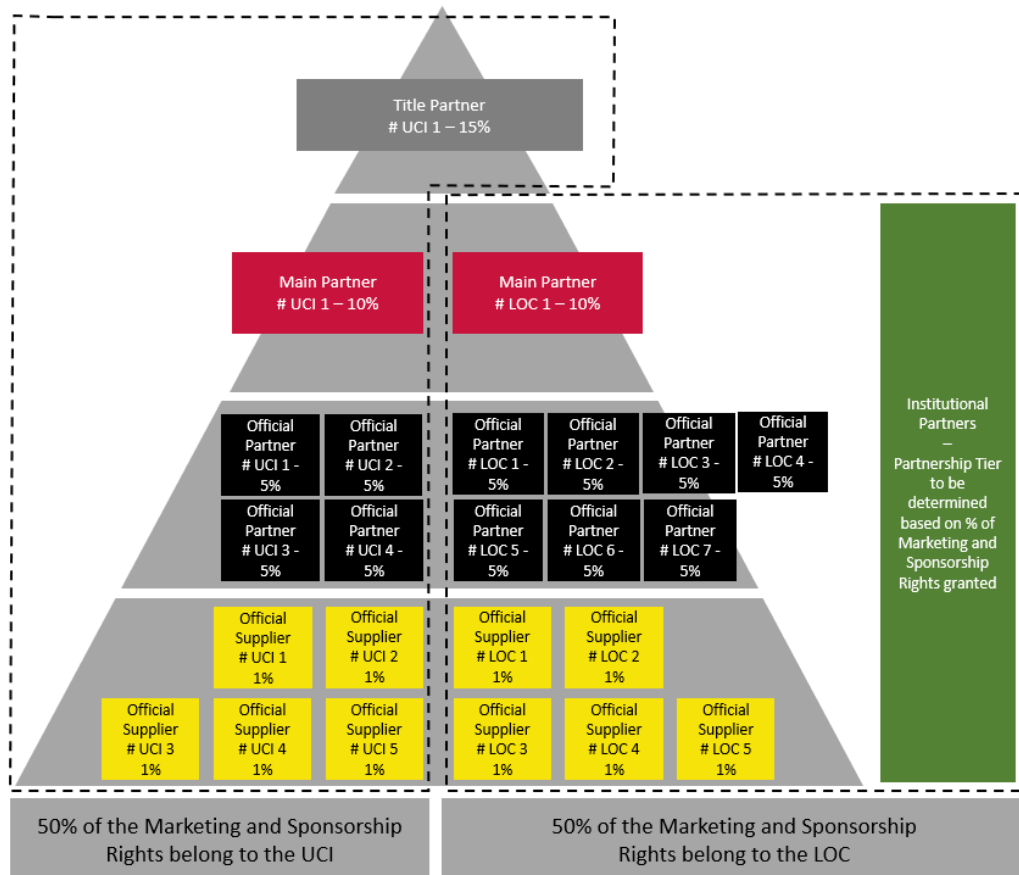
Title Partner
# UCI 1 – 15%

Main Partner
# UCI 1 – 10%

Main Partner
# LOC 1 – 10%

Official Partner # UCI 1 - 5%

Official Partner # UCI 2 - 5%

Official Partner # LOC 1 - 5%

Official Partner # LOC 2 - 5%

Official Partner # LOC 3 - 5%

Official Partner # LOC 4 - 5%

Official Partner # UCI 3 - 5%

Official Partner # UCI 4 - 5%

Official Partner # LOC 5 - 5%

Official Partner # LOC 6 - 5%

Official Partner # LOC 7 - 5%

Official Supplier # UCI 1 1%

Official Supplier # UCI 2 1%

Official Supplier # LOC 1 1%

Official Supplier # LOC 2 1%

Official Supplier # UCI 3 1%

Official Supplier # UCI 4 1%

Official Supplier # UCI 5 1%

Official Supplier # LOC 3 1%

Official Supplier # LOC 4 1%

Official Supplier # LOC 5 1%

Institutional Partners – Partnership Tier to be determined based on % of Marketing and Sponsorship Rights granted

50% of the Marketing and Sponsorship Rights belong to the UCI

50% of the Marketing and Sponsorship Rights belong to the LOC